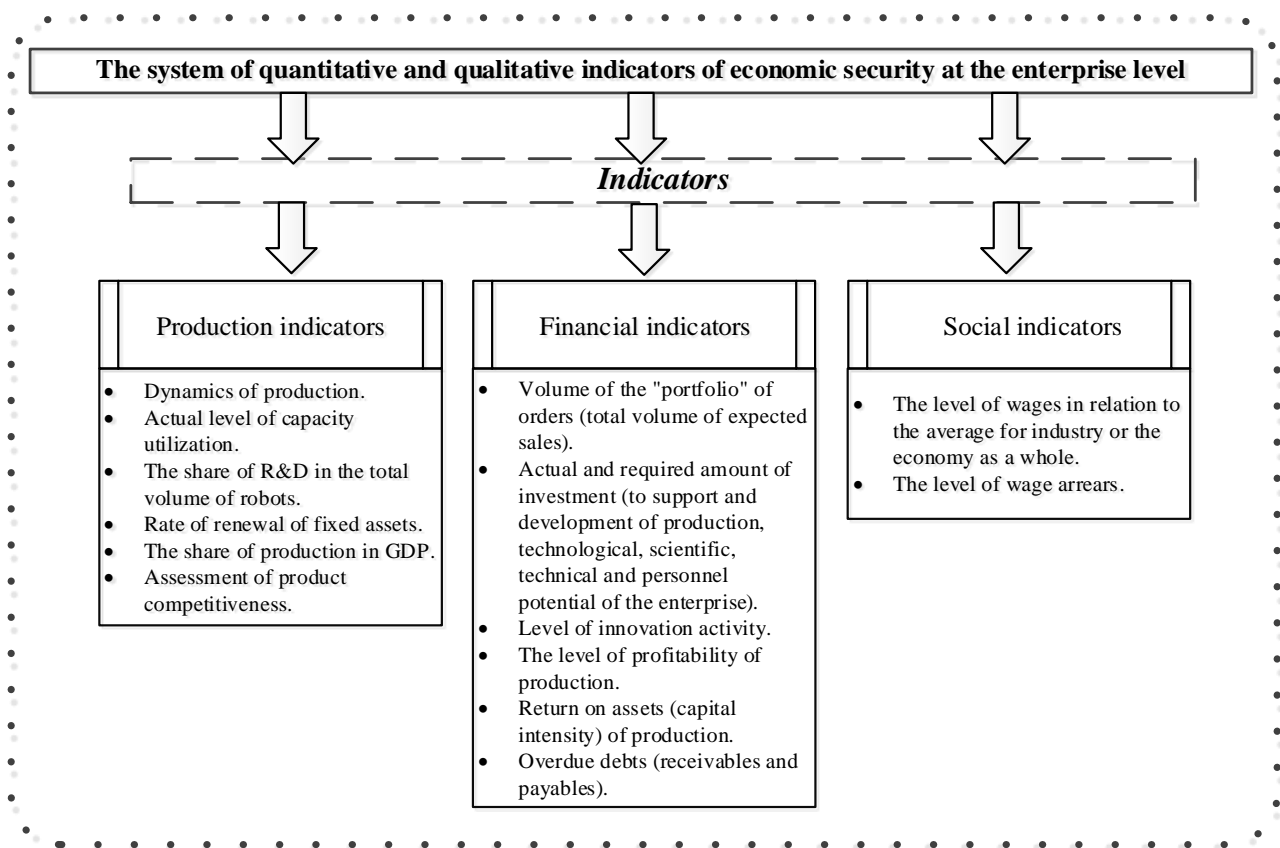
The system of quantitative and qualitative indicators of economic security at the enterprise level

*Indicators*

Production indicators

- Dynamics of production.
- Actual level of capacity utilization.
- The share of R&D in the total volume of robots.
- Rate of renewal of fixed assets.
- The share of production in GDP.
- Assessment of product competitiveness.

Financial indicators

- Volume of the "portfolio" of orders (total volume of expected sales).
- Actual and required amount of investment (to support and development of production, technological, scientific, technical and personnel potential of the enterprise).
- Level of innovation activity.
- The level of profitability of production.
- Return on assets (capital intensity) of production.
- Overdue debts (receivables and payables).

Social indicators

- The level of wages in relation to the average for industry or the economy as a whole.
- The level of wage arrears.